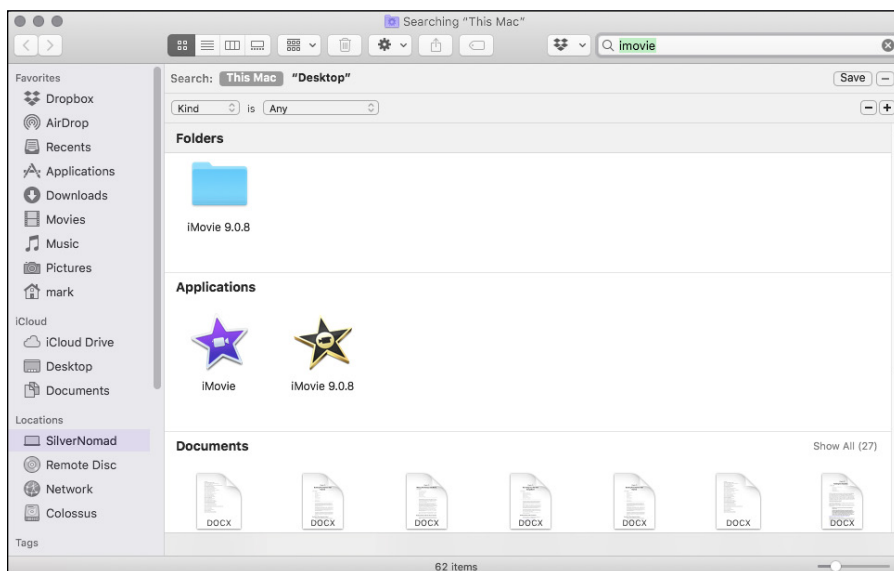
Searching "This Mac"

imovie

Favorites
Dropbox
AirDrop
Recents
Applications
Downloads
Movies
Music
Pictures
mark
iCloud
iCloud Drive
Desktop
Documents
Locations
SilverNomad
Remote Disc
Network
Colossus
Tags

Search: This Mac "Desktop"
Save
Kind is Any

Folders
iMovie 9.0.8

Applications
iMovie
iMovie 9.0.8

Documents
Show All (27)
DOCX
DOCX
DOCX
DOCX
DOCX
DOCX
DOCX

62 items